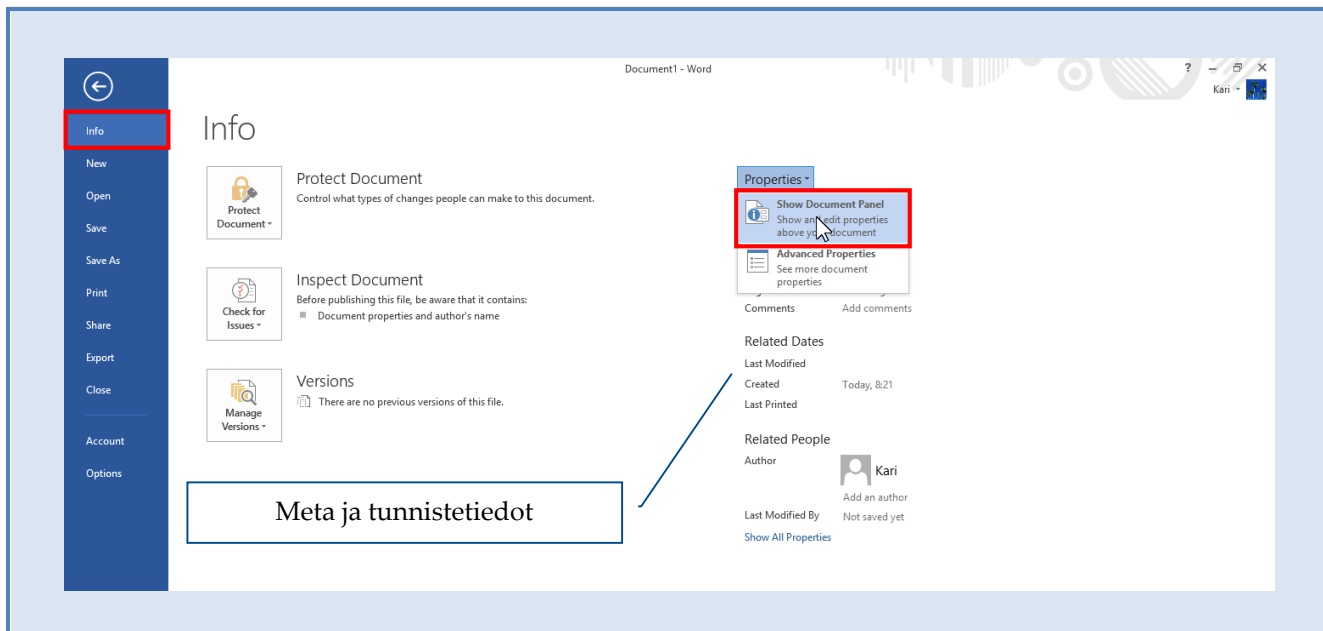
Document1 - Word

? – ✕
Kari

Info
New
Open
Save
Save As
Print
Share
Export
Close
Account
Options

Info

Protect Document
Protect Document ▾
Control what types of changes people can make to this document.

Inspect Document
Check for Issues ▾
Before publishing this file, be aware that it contains:
Document properties and author's name

Versions
Manage Versions ▾
There are no previous versions of this file.

Properties ▾
Show Document Panel
Show and edit properties above your document
Advanced Properties
See more document properties

Comments Add comments

Related Dates
Last Modified
Created Today, 8:21
Last Printed

Related People
Author
Kari
Add an author
Last Modified By Not saved yet
Show All Properties

Meta ja tunnistetiedot